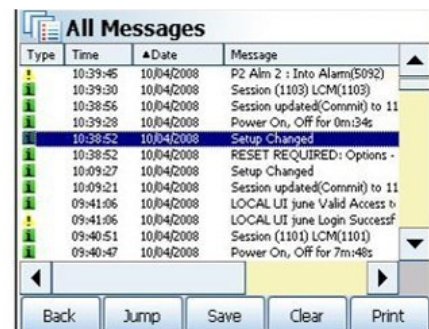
All Messages

| Type | Time | ▲Date | Message |
|---|---|---|---|
| ! | 10:39:45 | 10/04/2008 | P2 Alm 2 : Into Alarm(5092) |
| i | 10:39:30 | 10/04/2008 | Session (1103) LCM(1103) |
| i | 10:38:56 | 10/04/2008 | Session updated(Commit) to 11 |
| i | 10:39:28 | 10/04/2008 | Power On, Off for 0m:34s |
| i | 10:38:52 | 10/04/2008 | Setup Changed |
| i | 10:38:52 | 10/04/2008 | RESET REQUIRED: Options - |
| i | 10:09:27 | 10/04/2008 | Setup Changed |
| i | 10:09:21 | 10/04/2008 | Session updated(Commit) to 11 |
| i | 09:41:06 | 10/04/2008 | LOCAL UI june Valid Access t |
| ! | 09:41:06 | 10/04/2008 | LOCAL UI june Login Successf |
| i | 09:40:51 | 10/04/2008 | Session (1101) LCM(1101) |
| i | 09:40:47 | 10/04/2008 | Power On, Off for 7m:48s |

Back Jump Save Clear Print